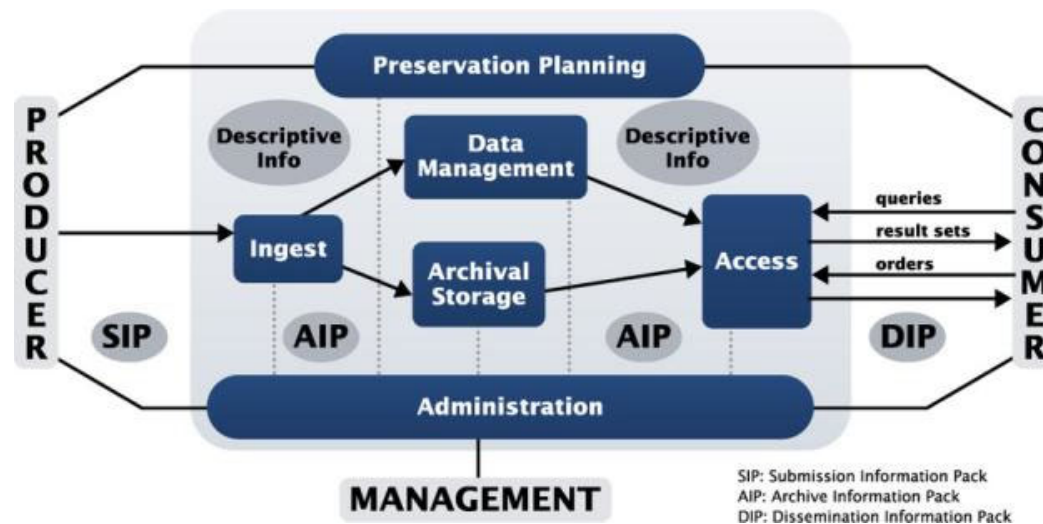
Preservation Planning

PRODUCER

Descriptive Info

Data Management

Descriptive Info

CONSUMER

Ingest

Archival Storage

Access

queries

result sets

orders

SIP

AIP

AIP

DIP

Administration

MANAGEMENT

SIP: Submission Information Pack
AIP: Archive Information Pack
DIP: Dissemination Information Pack